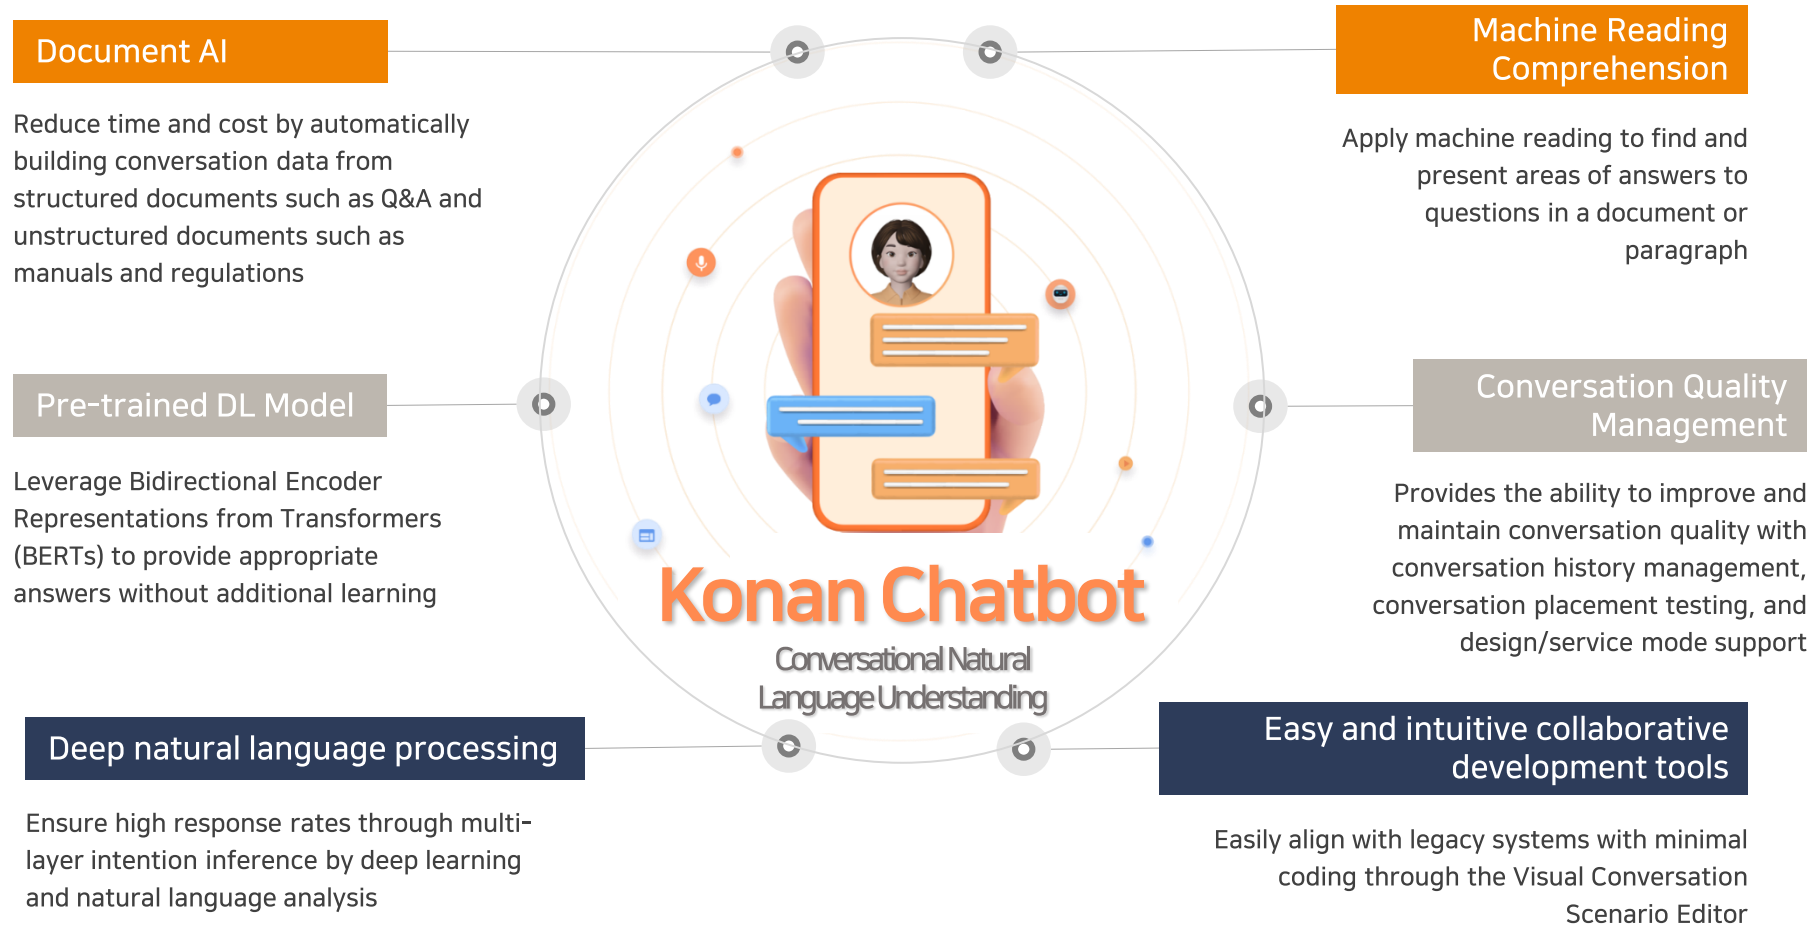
Document AI

Reduce time and cost by automatically building conversation data from structured documents such as Q&A and unstructured documents such as manuals and regulations

Machine Reading Comprehension

Apply machine reading to find and present areas of answers to questions in a document or paragraph

Pre-trained DL Model

Leverage Bidirectional Encoder Representations from Transformers (BERTs) to provide appropriate answers without additional learning

Conversation Quality Management

Provides the ability to improve and maintain conversation quality with conversation history management, conversation placement testing, and design/service mode support

Konan Chatbot

Conversational Natural Language Understanding

Deep natural language processing

Ensure high response rates through multi-layer intention inference by deep learning and natural language analysis

Easy and intuitive collaborative development tools

Easily align with legacy systems with minimal coding through the Visual Conversation Scenario Editor